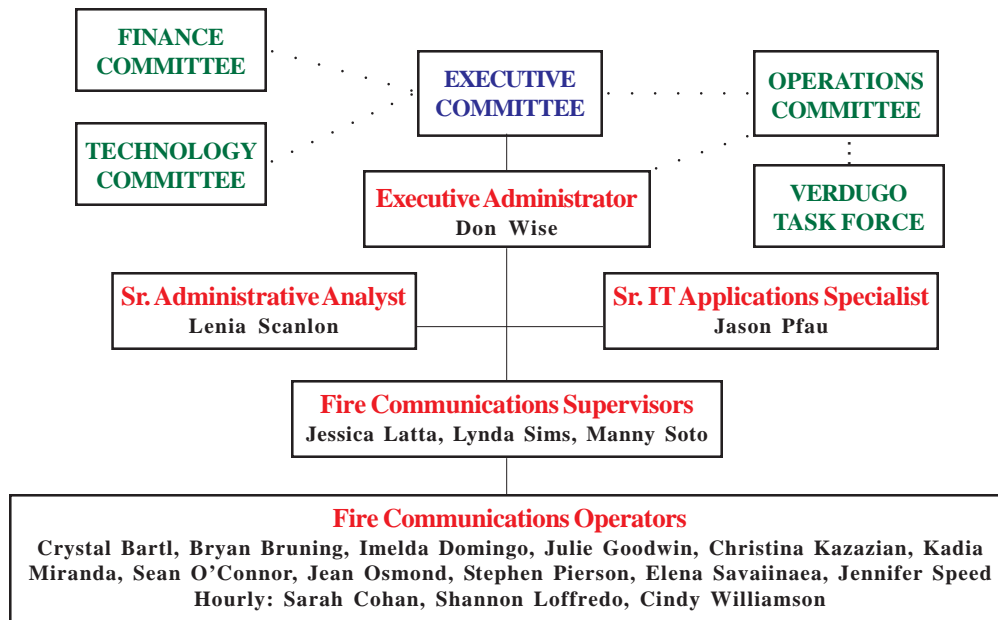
FINANCE COMMITTEE

EXECUTIVE COMMITTEE

OPERATIONS COMMITTEE

TECHNOLOGY COMMITTEE

Executive Administrator
Don Wise

VERDUGO TASK FORCE

Sr. Administrative Analyst
Lenia Scanlon

Sr. IT Applications Specialist
Jason Pfau

Fire Communications Supervisors
Jessica Latta, Lynda Sims, Manny Soto

Fire Communications Operators
Crystal Bartl, Bryan Bruning, Imelda Domingo, Julie Goodwin, Christina Kazazian, Kadia Miranda, Sean O'Connor, Jean Osmond, Stephen Pierson, Elena Savaiinaea, Jennifer Speed
Hourly: Sarah Cohan, Shannon Loffredo, Cindy Williamson